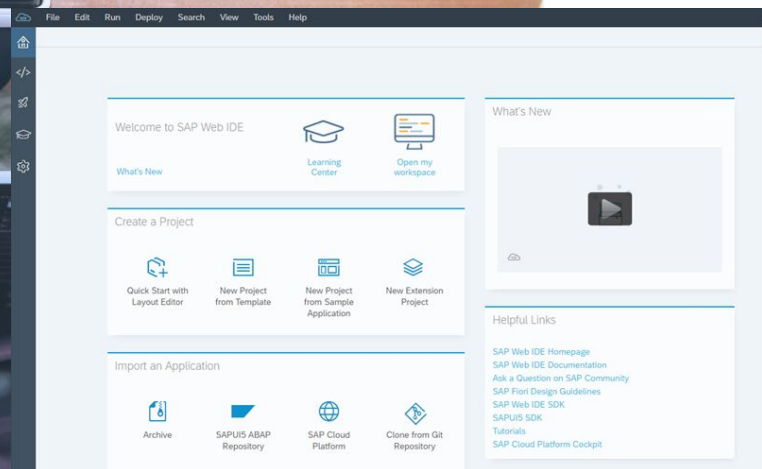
File Edit Run Deploy Search View Tools Help

Welcome to SAP Web IDE

What's New

Learning Center

Open my workspace

What's New

Create a Project

Quick Start with Layout Editor

New Project from Template

New Project from Sample Application

New Extension Project

Helpful Links

SAP Web IDE Homepage
SAP Web IDE Documentation
Ask a Question on SAP Community
SAP Fiori Design Guidelines
SAP Web IDE SDK
SAPUI5 SDK
Tutorials
SAP Cloud Platform Cockpit

Import an Application

Archive

SAPUI5 ABAP Repository

SAP Cloud Platform

Clone from Git Repository